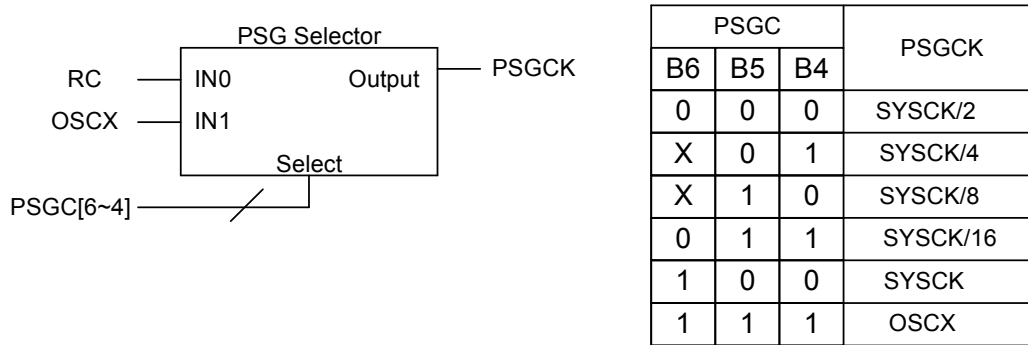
PSG Selector

RC IN0 Output PSGCK

OSCX IN1

Select

PSGC[6~4]

| PSGC | | | PSGCK |
|---|---|---|---|
| B6 | B5 | B4 | |
| 0 | 0 | 0 | SYSCK/2 |
| X | 0 | 1 | SYSCK/4 |
| X | 1 | 0 | SYSCK/8 |
| 0 | 1 | 1 | SYSCK/16 |
| 1 | 0 | 0 | SYSCK |
| 1 | 1 | 1 | OSCX |